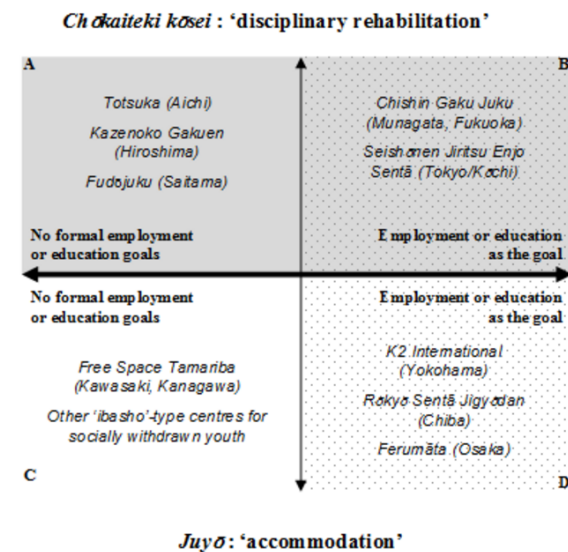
Chōkaiteki kōsei : 'disciplinary rehabilitation'

A

B

Totsuka (Aichi)

Kazenoko Gakuen (Hiroshima)

Fudōjuku (Saitama)

Chishin Gaku Juku (Munagata, Fukuoka)

Seishōnen Jiritsu Enjo Sentā (Tokyo/Kōchi)

No formal employment or education goals

Employment or education as the goal

No formal employment or education goals

Employment or education as the goal

Free Space Tamariba (Kawasaki, Kanagawa)

Other 'ibasho'-type centres for socially withdrawn youth

K2 International (Yokohama)

Rōkyō Sentā Jigyōdan (Chiba)

Ferumāta (Osaka)

C

D

Juyō : 'accommodation'